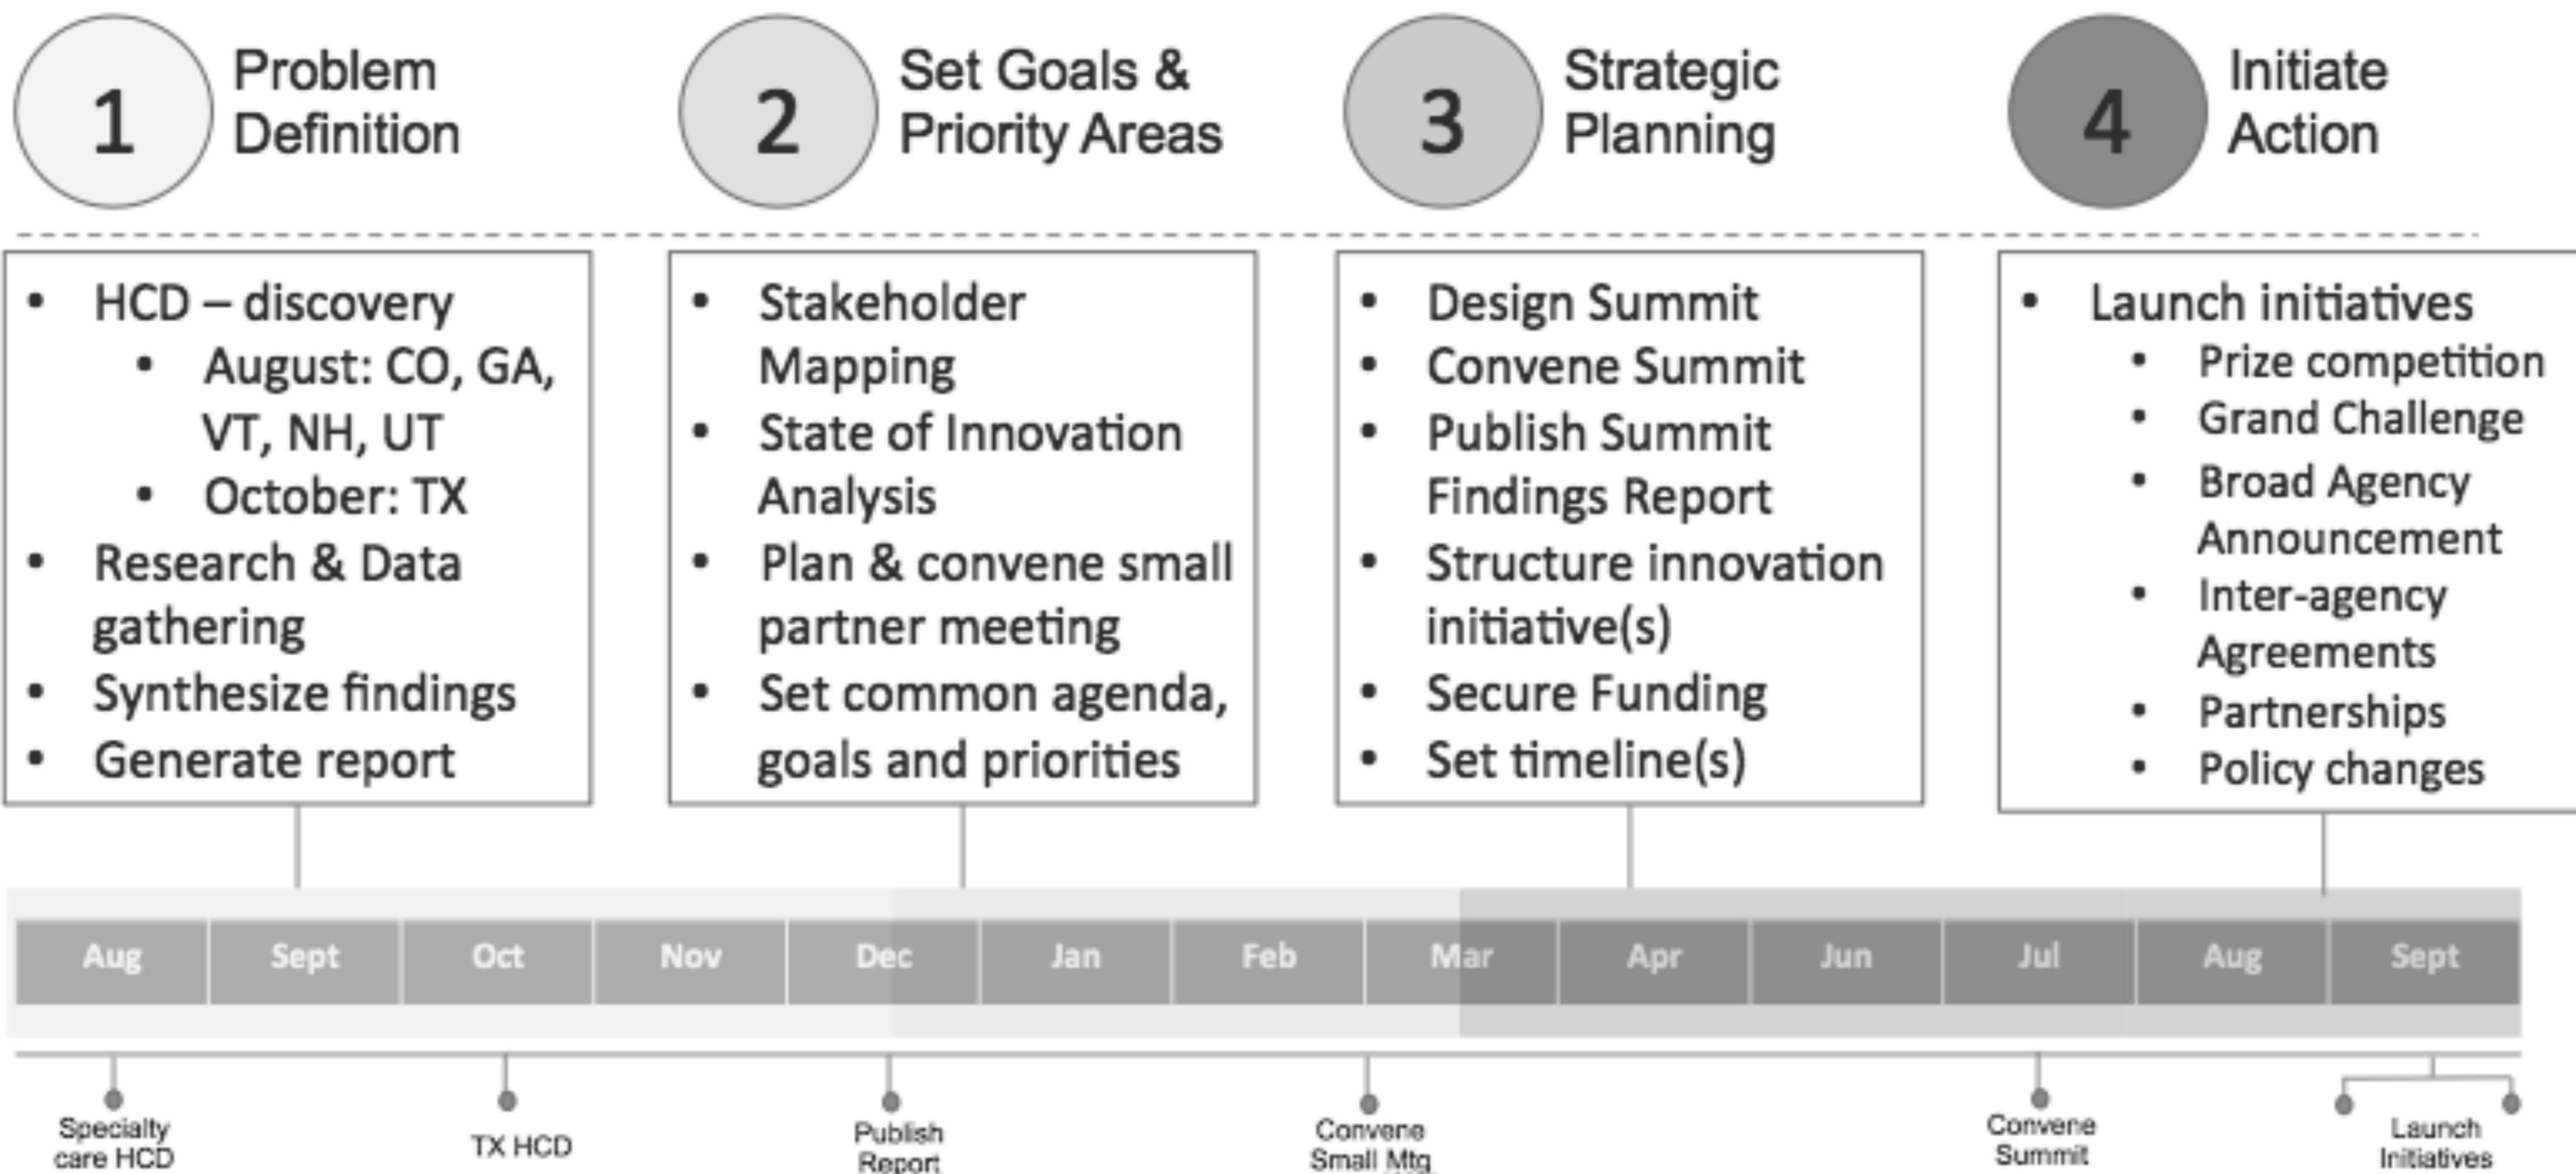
1 Problem Definition

2 Set Goals & Priority Areas

3 Strategic Planning

4 Initiate Action

- HCD – discovery
  - August: CO, GA, VT, NH, UT
  - October: TX
- Research & Data gathering
- Synthesize findings
- Generate report

- Stakeholder Mapping
- State of Innovation Analysis
- Plan & convene small partner meeting
- Set common agenda, goals and priorities

- Design Summit
- Convene Summit
- Publish Summit Findings Report
- Structure innovation initiative(s)
- Secure Funding
- Set timeline(s)

- Launch initiatives
  - Prize competition
  - Grand Challenge
  - Broad Agency Announcement
  - Inter-agency Agreements
  - Partnerships
  - Policy changes

Aug Sept Oct Nov Dec Jan Feb Mar Apr Jun Jul Aug Sept

Specialty care HCD

TX HCD

Publish Report

Convene Small Mtg

Convene Summit

Launch Initiatives